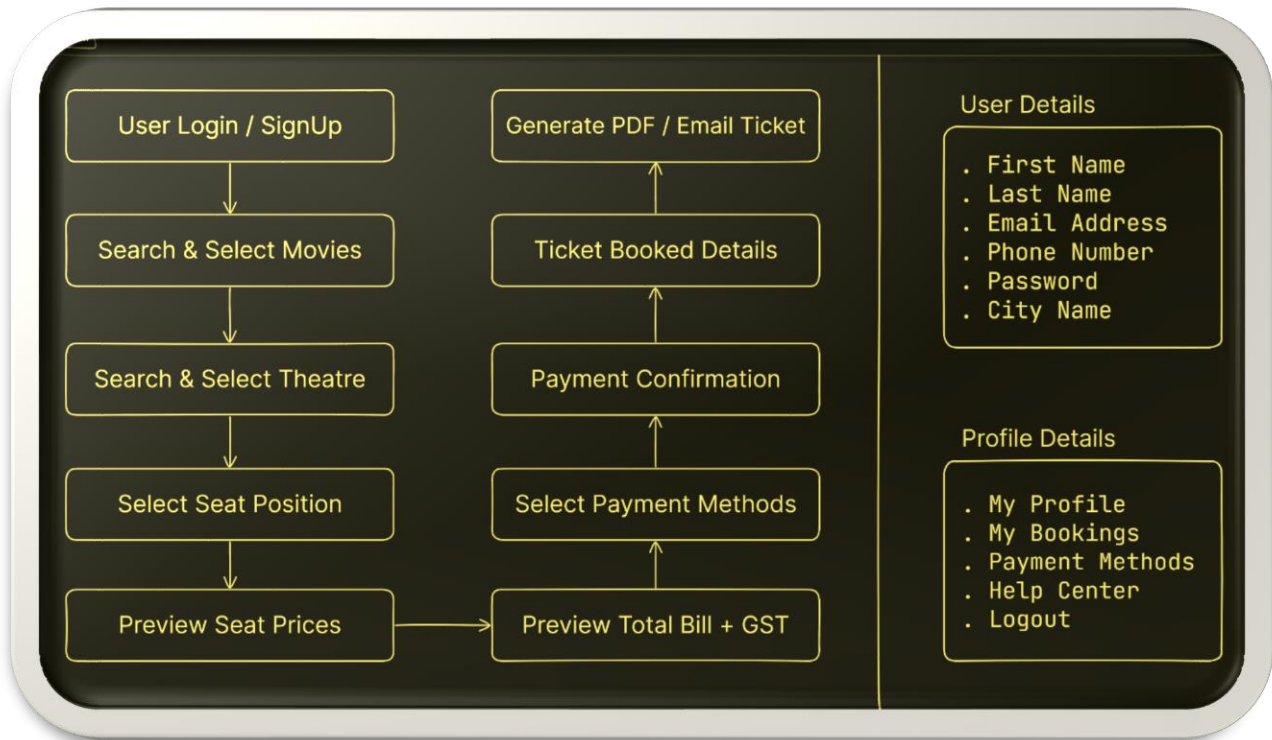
User Login / SignUp

Search & Select Movies

Search & Select Theatre

Select Seat Position

Preview Seat Prices

Preview Total Bill + GST

Select Payment Methods

Payment Confirmation

Ticket Booked Details

Generate PDF / Email Ticket

User Details

. First Name
. Last Name
. Email Address
. Phone Number
. Password
. City Name

Profile Details

. My Profile
. My Bookings
. Payment Methods
. Help Center
. Logout